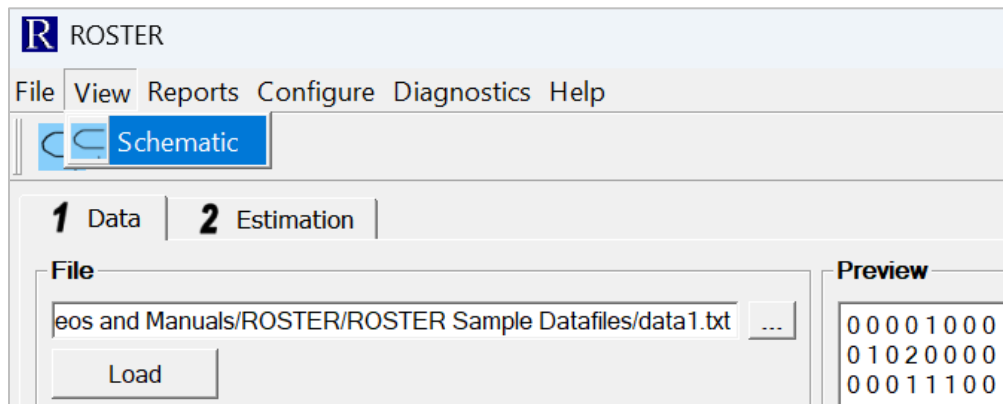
R ROSTER

File View Reports Configure Diagnostics Help

Schematic

1 Data 2 Estimation

File

eos and Manuals/ROSTER/ROSTER Sample Datafiles/data1.txt ...

Load

Preview

0 0 0 0 1 0 0 0
0 1 0 2 0 0 0 0
0 0 0 1 1 1 0 0